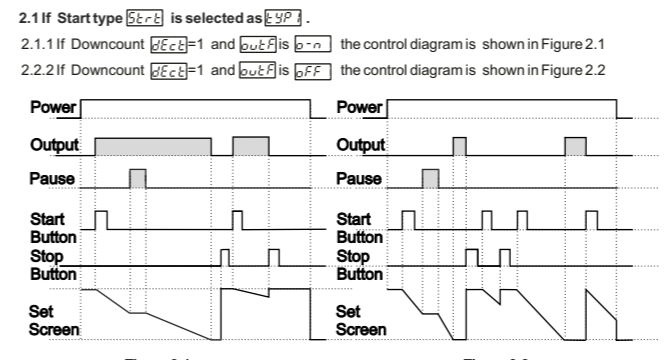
2.1 If Start type StrE is selected as tYP1 .

2.1.1 If Downcount dECt=1 and outA is on the control diagram is shown in Figure 2.1

2.2.2 If Downcount dECt=1 and outA is oFF the control diagram is shown in Figure 2.2

Power
Output
Pause
Start Button
Stop Button
Set Screen

Power
Output
Pause
Start Button
Stop Button
Set Screen